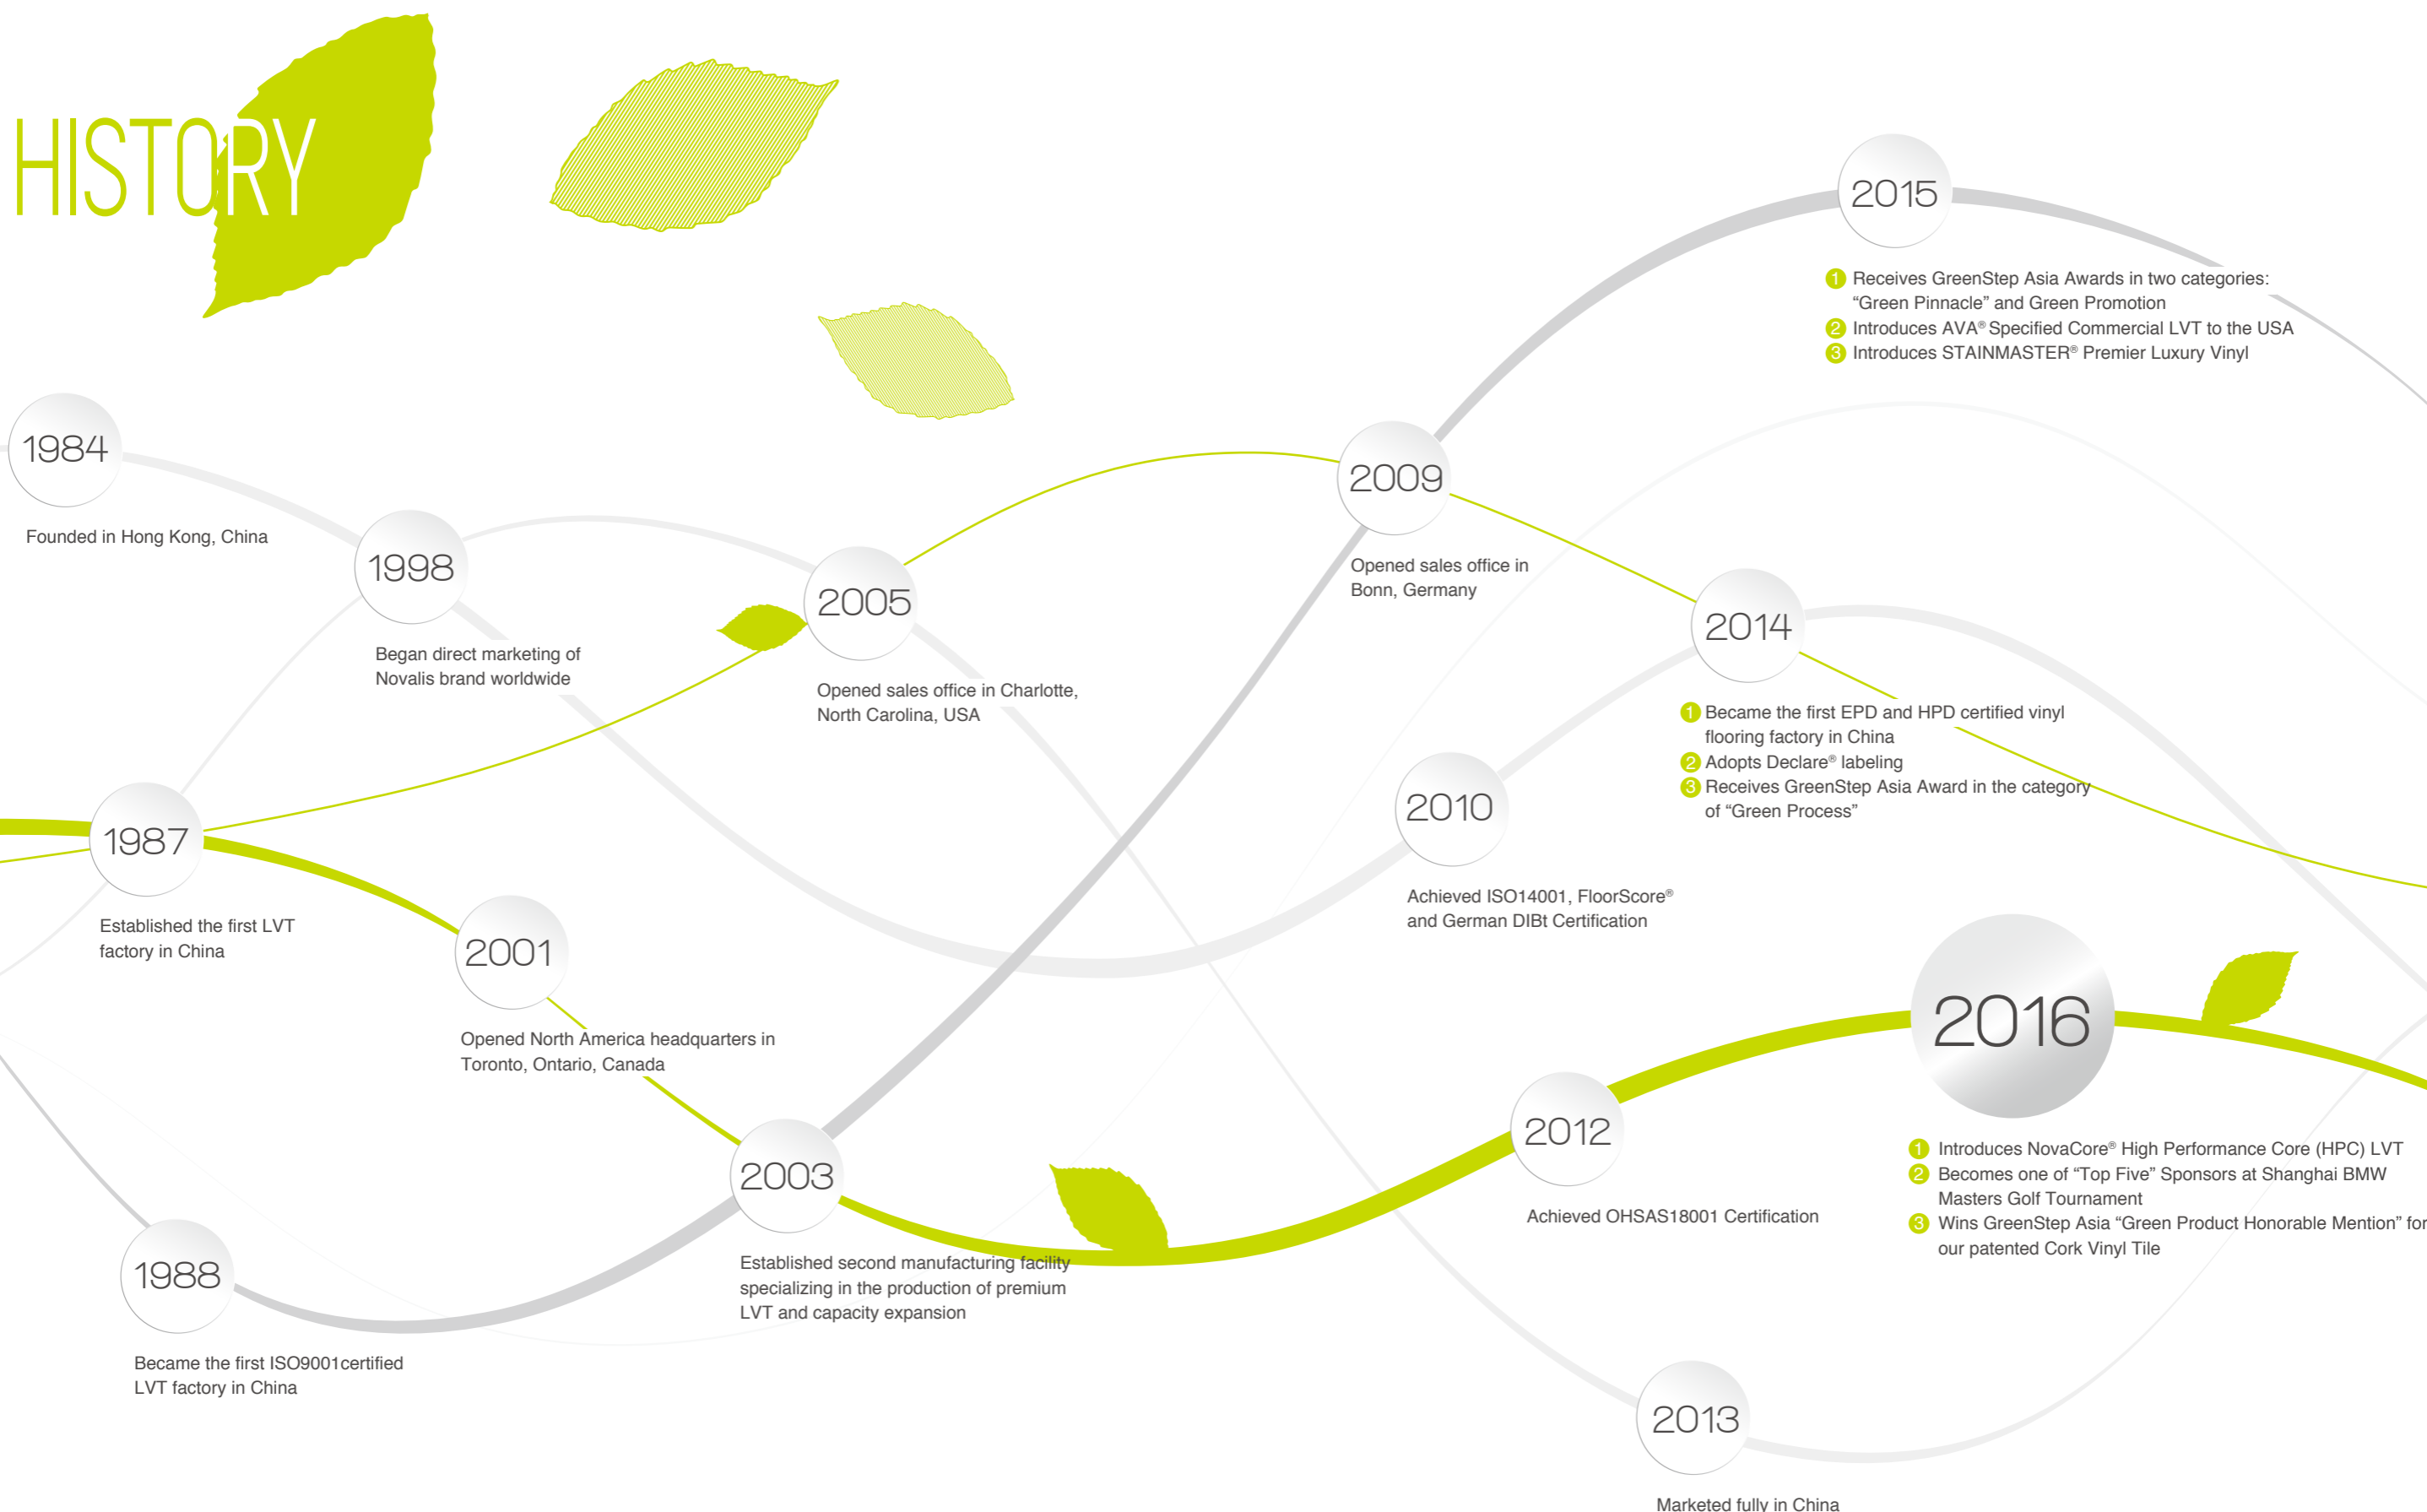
HISTORY

2015

1 Receives GreenStep Asia Awards in two categories: “Green Pinnacle” and Green Promotion
2 Introduces AVA® Specified Commercial LVT to the USA
3 Introduces STAINMASTER® Premier Luxury Vinyl

1984

Founded in Hong Kong, China

1998

Began direct marketing of Novalis brand worldwide

2005

Opened sales office in Charlotte, North Carolina, USA

2009

Opened sales office in Bonn, Germany

2014

1 Became the first EPD and HPD certified vinyl flooring factory in China
2 Adopts Declare® labeling
3 Receives GreenStep Asia Award in the category of “Green Process”

1987

Established the first LVT factory in China

2010

Achieved ISO14001, FloorScore® and German DIBt Certification

2001

Opened North America headquarters in Toronto, Ontario, Canada

2016

1 Introduces NovaCore® High Performance Core (HPC) LVT
2 Becomes one of “Top Five” Sponsors at Shanghai BMW Masters Golf Tournament
3 Wins GreenStep Asia “Green Product Honorable Mention” for our patented Cork Vinyl Tile

2012

Achieved OHSAS18001 Certification

2003

Established second manufacturing facility specializing in the production of premium LVT and capacity expansion

1988

Became the first ISO9001certified LVT factory in China

2013

Marketed fully in China